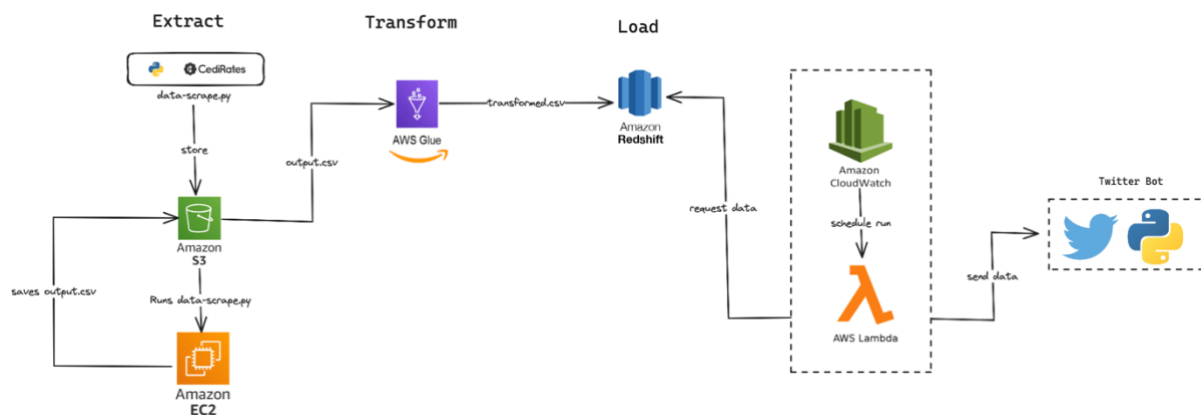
Extract

Transform

Load

CediRates

data-scrape.py

store

Amazon
S3

Runs data-scrape.py

saves output.csv

Amazon
EC2

output.csv

AWS Glue

transformed.csv

Amazon
Redshift

request data

Amazon
CloudWatch

schedule run

AWS Lambda

send data

Twitter Bot